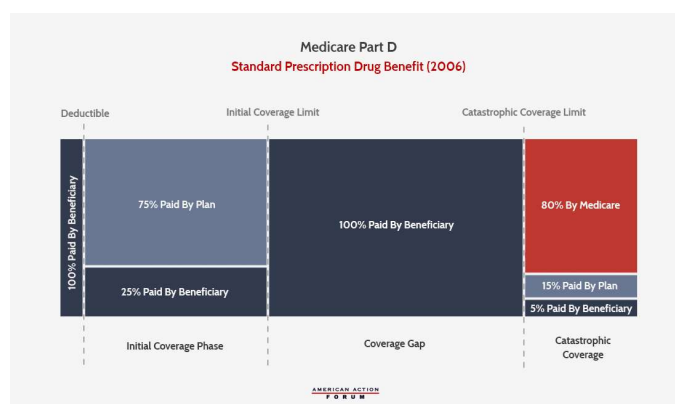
Medicare Part D
Standard Prescription Drug Benefit (2006)

Deductible

Initial Coverage Limit

Catastrophic Coverage Limit

100% Paid By Beneficiary

75% Paid By Plan

25% Paid By Beneficiary

100% Paid By Beneficiary

80% By Medicare

15% Paid By Plan

5% Paid By Beneficiary

Initial Coverage Phase

Coverage Gap

Catastrophic Coverage

AMERICAN ACTION FORUM